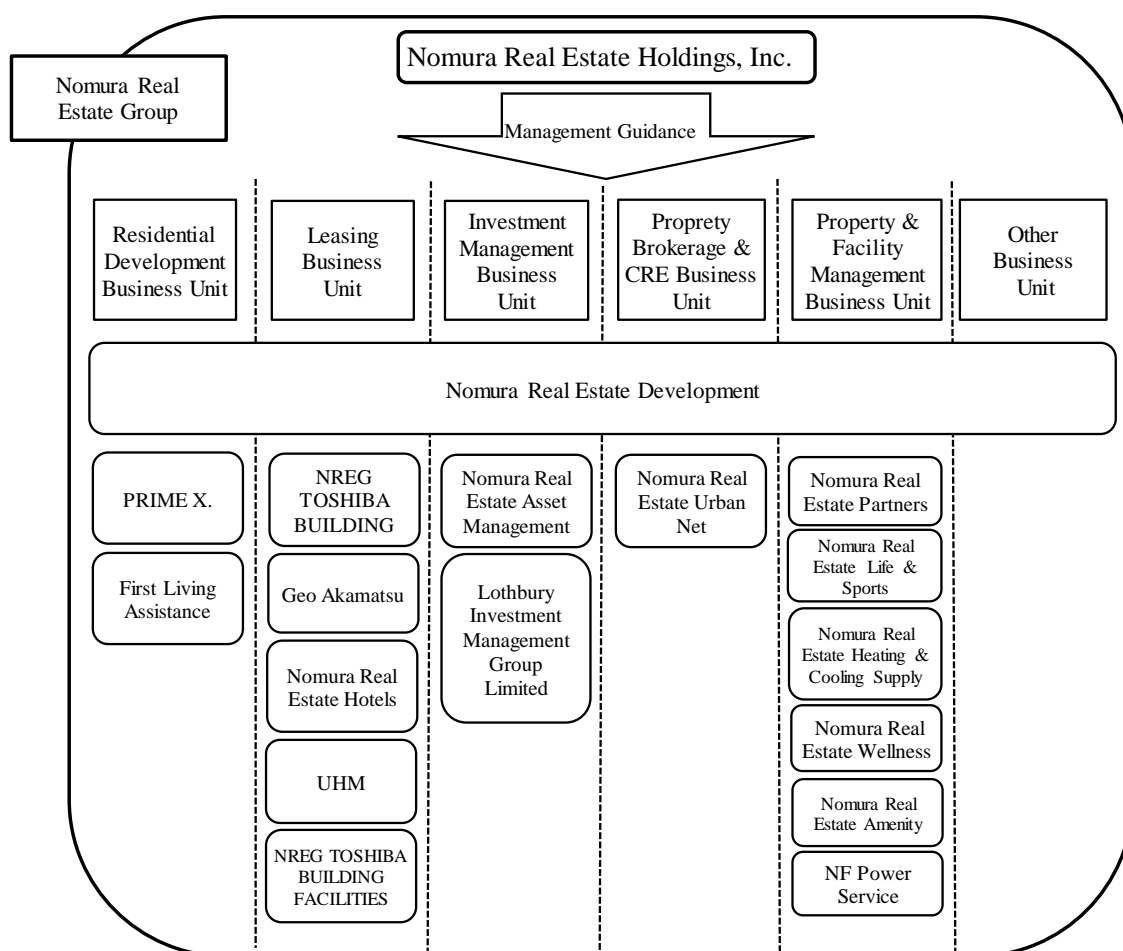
Nomura Real Estate Group

Nomura Real Estate Holdings, Inc.

Management Guidance

Residential Development Business Unit

Leasing Business Unit

Investment Management Business Unit

Proprety Brokerage & CRE Business Unit

Property & Facility Management Business Unit

Other Business Unit

Nomura Real Estate Development

PRIME X.

First Living Assistance

NREG TOSHIBA BUILDING

Geo Akamatsu

Nomura Real Estate Hotels

UHM

NREG TOSHIBA BUILDING FACILITIES

Nomura Real Estate Asset Management

Lothbury Investment Management Group Limited

Nomura Real Estate Urban Net

Nomura Real Estate Partners

Nomura Real Estate Life & Sports

Nomura Real Estate Heating & Cooling Supply

Nomura Real Estate Wellness

Nomura Real Estate Amenity

NF Power Service